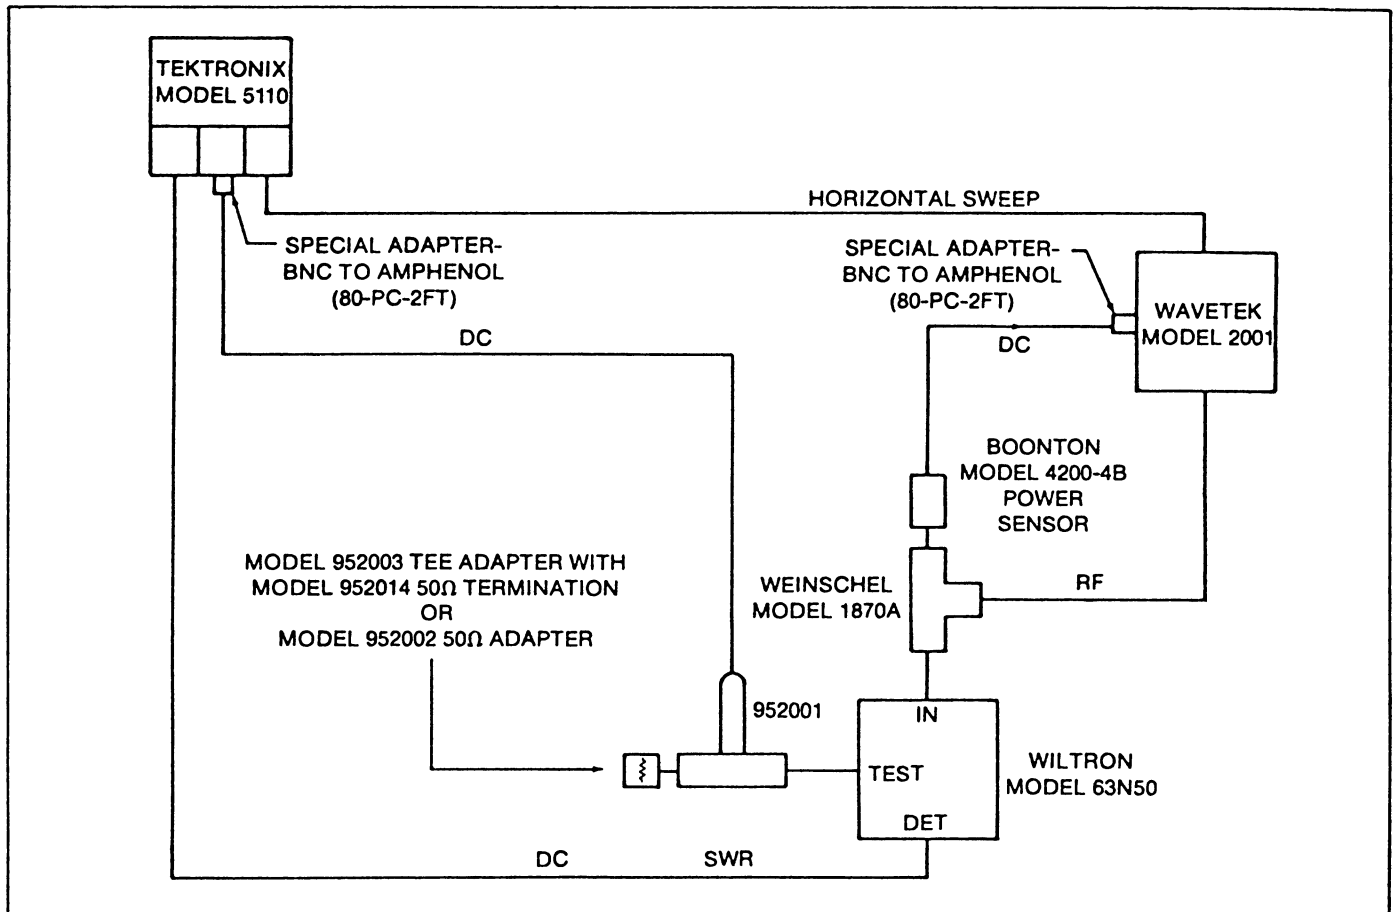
TEKTRONIX MODEL 5110

HORIZONTAL SWEEP

SPECIAL ADAPTER-
BNC TO AMPHENOL
(80-PC-2FT)

SPECIAL ADAPTER-
BNC TO AMPHENOL
(80-PC-2FT)

WAVETEK MODEL 2001

DC

DC

BOONTON
MODEL 4200-4B
POWER
SENSOR

MODEL 952003 TEE ADAPTER WITH
MODEL 952014 50Ω TERMINATION
OR
MODEL 952002 50Ω ADAPTER

WEINSCHEL
MODEL 1870A

RF

952001

IN

TEST

WILTRON
MODEL 63N50

DET

DC

SWR